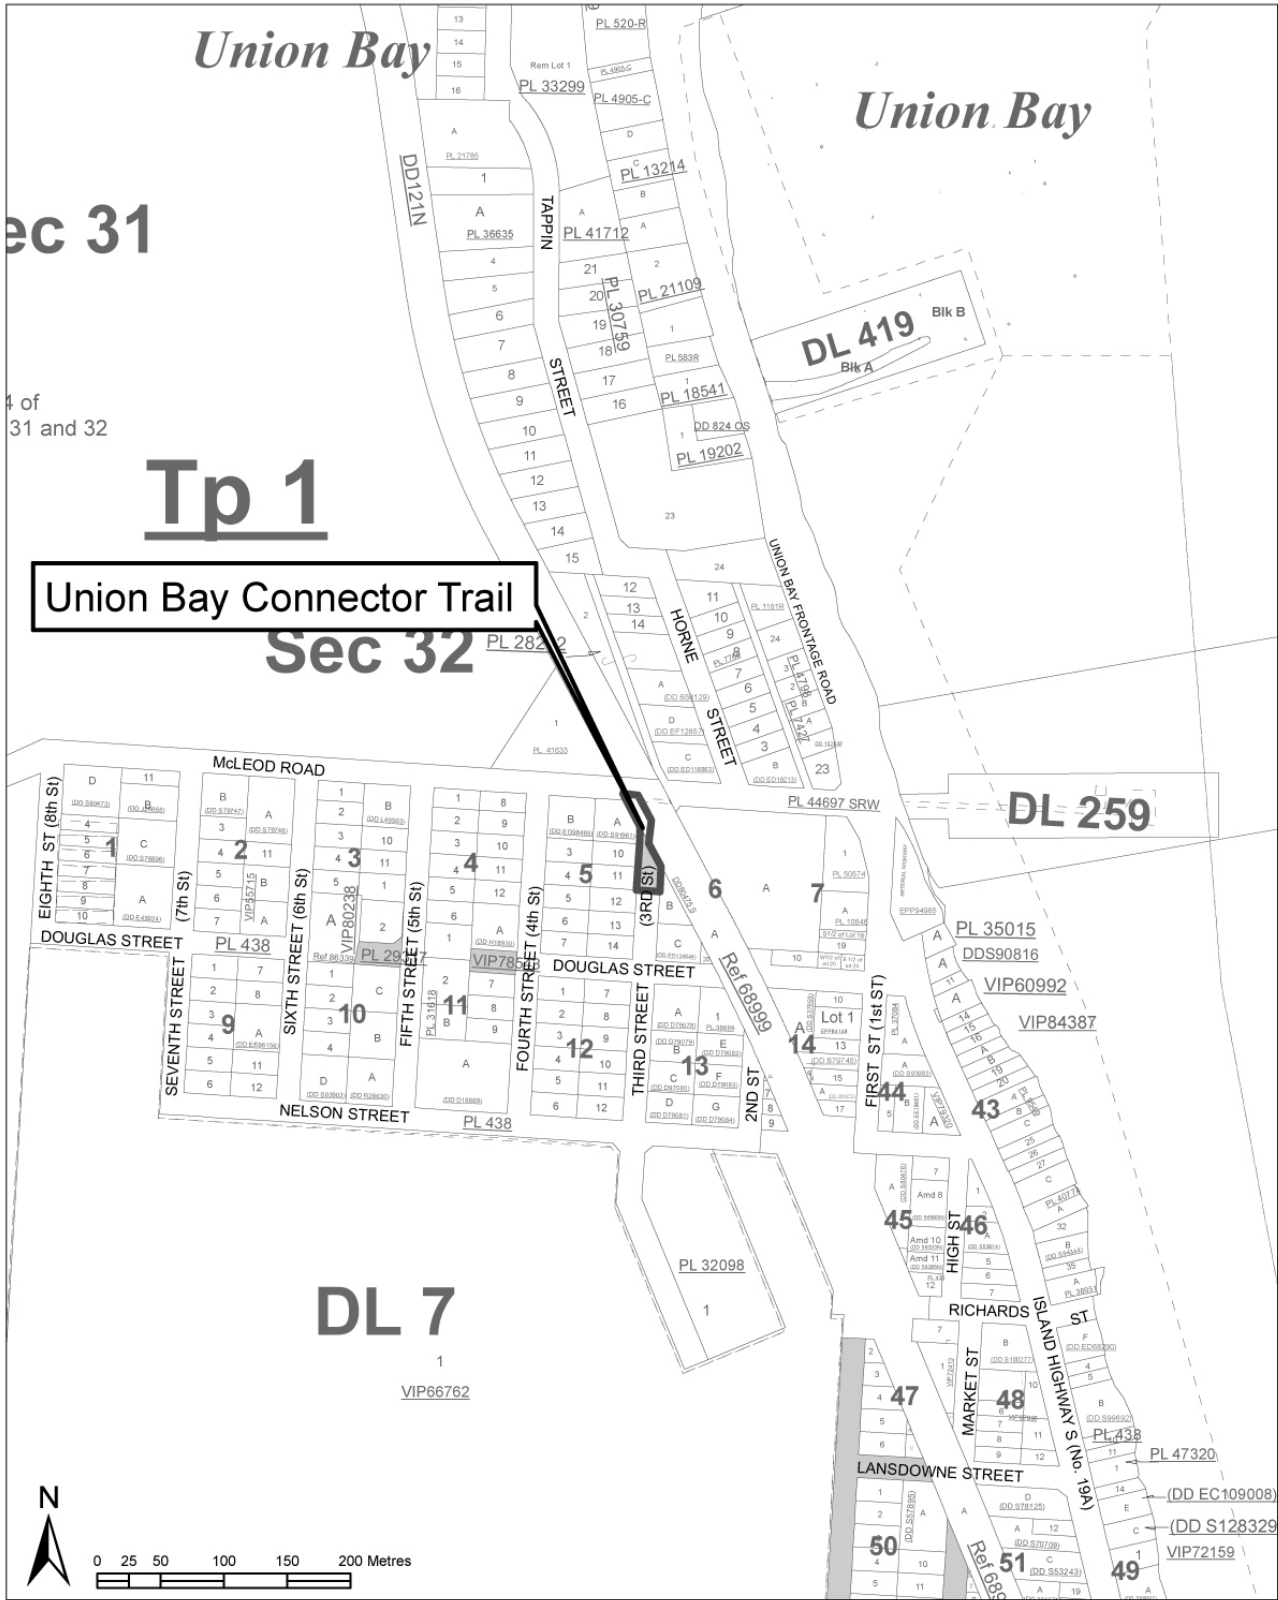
Union Bay

Union Bay

Sec 31

4 of
31 and 32

Tp 1

Sec 32

DL 419

Blk B

Blk A

DL 259

DL 7

Union Bay Connector Trail

DD121N

TAPPIN STREET

HORNE STREET

UNION BAY FRONTAGE ROAD

McLEOD ROAD

PL 44697 SRW

DOUGLAS STREET

DOUGLAS STREET

NELSON STREET

EIGHTH ST (8th St)

(7th St)

SEVENTH STREET

SIXTH STREET (6th St)

FIFTH STREET (5th St)

FOURTH STREET (4th St)

THIRD STREET

(3RD St)

2ND ST

FIRST ST (1st ST)

HIGH ST

RICHARDS ST

MARKET ST

LANSDOWNE STREET

ISLAND HIGHWAY S (No. 19A)

Ref 68999

PL 520-R

Rem Lot 1

PL 33299

PL 4905-C

PL 13214

PL 41712

PL 21109

PL 30759

PL 18541

DD 824 OS

PL 19202

PL 36635

PL 21785

PL 282

PL 438

PL 438

PL 438

VIP80238

PL 29

VIP785

Ref 86339

PL 31618

VIP55715

PL 32098

VIP66762

PL 35015

DDS90816

VIP60992

VIP84387

PL 47320

(DD EC109008)

(DD S128329

VIP72159

EPP94985

PL 50574

Lot 1

1

2

3

4

5

6

7

9

10

11

12

13

14

43

44

45

46

47

48

49

50

51

N

0 25 50 100 150 200 Metres